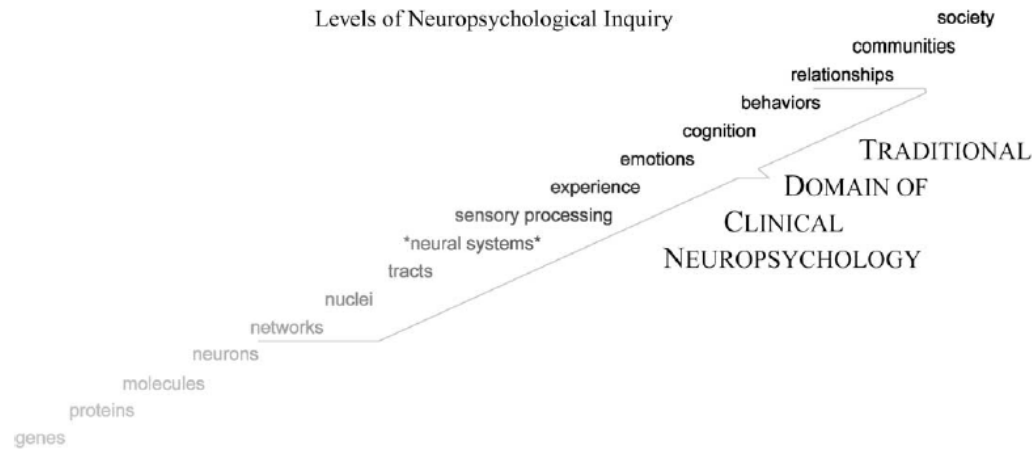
Levels of Neuropsychological Inquiry

society
communities
relationships
behaviors
cognition
emotions
experience
sensory processing
*neural systems*
tracts
nuclei
networks
neurons
molecules
proteins
genes

TRADITIONAL DOMAIN OF CLINICAL NEUROPSYCHOLOGY